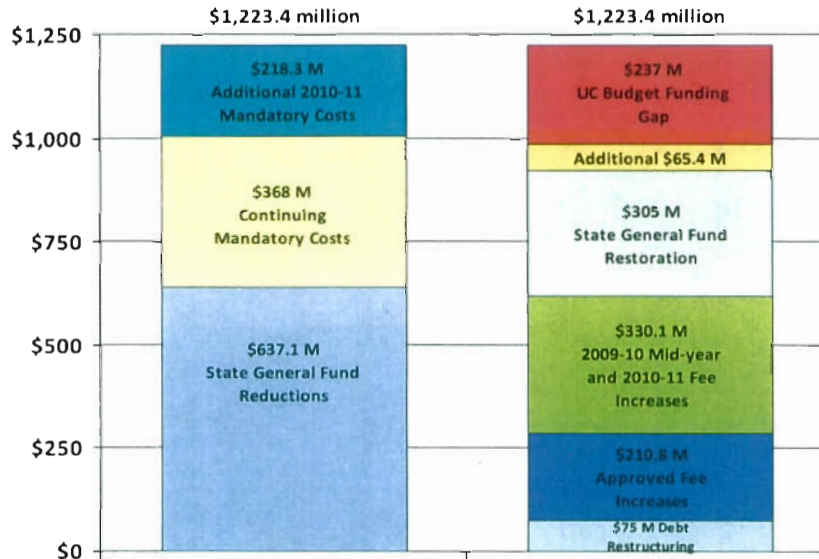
$1,223.4 million

$1,223.4 million

$1,250

$1,000

$750

$500

$250

$0

$218.3 M
Additional 2010-11
Mandatory Costs

$368 M
Continuing
Mandatory Costs

$637.1 M
State General Fund
Reductions

$237 M
UC Budget Funding
Gap

Additional $65.4 M

$305 M
State General Fund
Restoration

$330.1 M
2009-10 Mid-year
and 2010-11 Fee
Increases

$210.8 M
Approved Fee
Increases

$75 M Debt
Restructuring